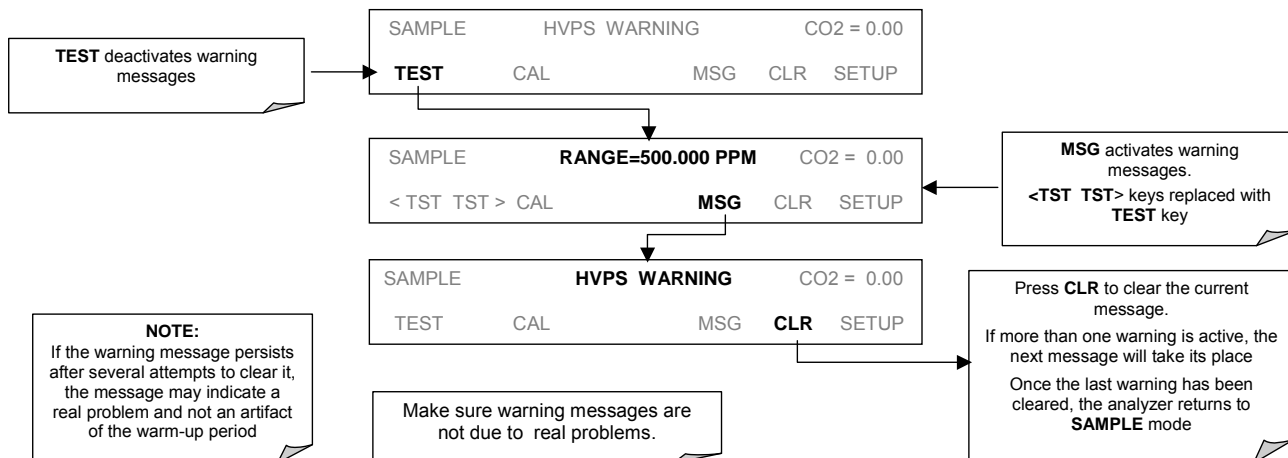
TEST deactivates warning messages

SAMPLE HVPS WARNING CO2 = 0.00
TEST CAL MSG CLR SETUP

SAMPLE RANGE=500.000 PPM CO2 = 0.00
< TST TST > CAL MSG CLR SETUP

MSG activates warning messages.
<TST TST> keys replaced with TEST key

SAMPLE HVPS WARNING CO2 = 0.00
TEST CAL MSG CLR SETUP

Press CLR to clear the current message.
If more than one warning is active, the next message will take its place
Once the last warning has been cleared, the analyzer returns to SAMPLE mode

NOTE:
If the warning message persists after several attempts to clear it, the message may indicate a real problem and not an artifact of the warm-up period

Make sure warning messages are not due to real problems.